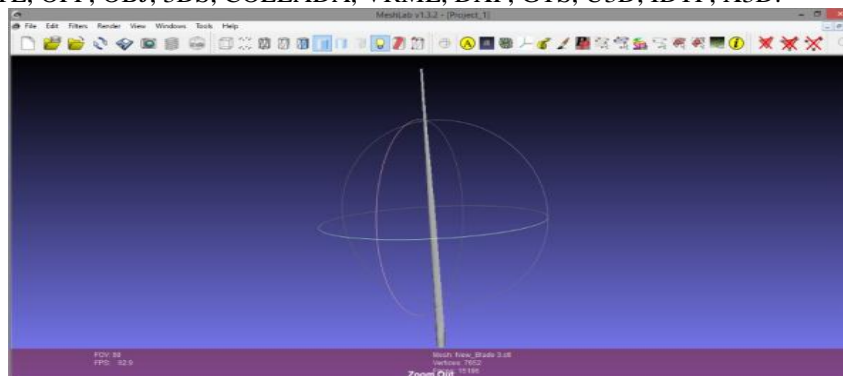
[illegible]L, OFF, OBJ, 3DS, COLLADA, VRML, DXF, GTS, U3D, IDTF, X3D.

MeshLab v1.3.2 - [Project_1]

File Edit Filters Render View Windows Tools Help

FOV: 60
FPS: 92.9

Mesh: New_Blade 3.stl
Vertices: 7652
Faces: 15186

Zoom Out